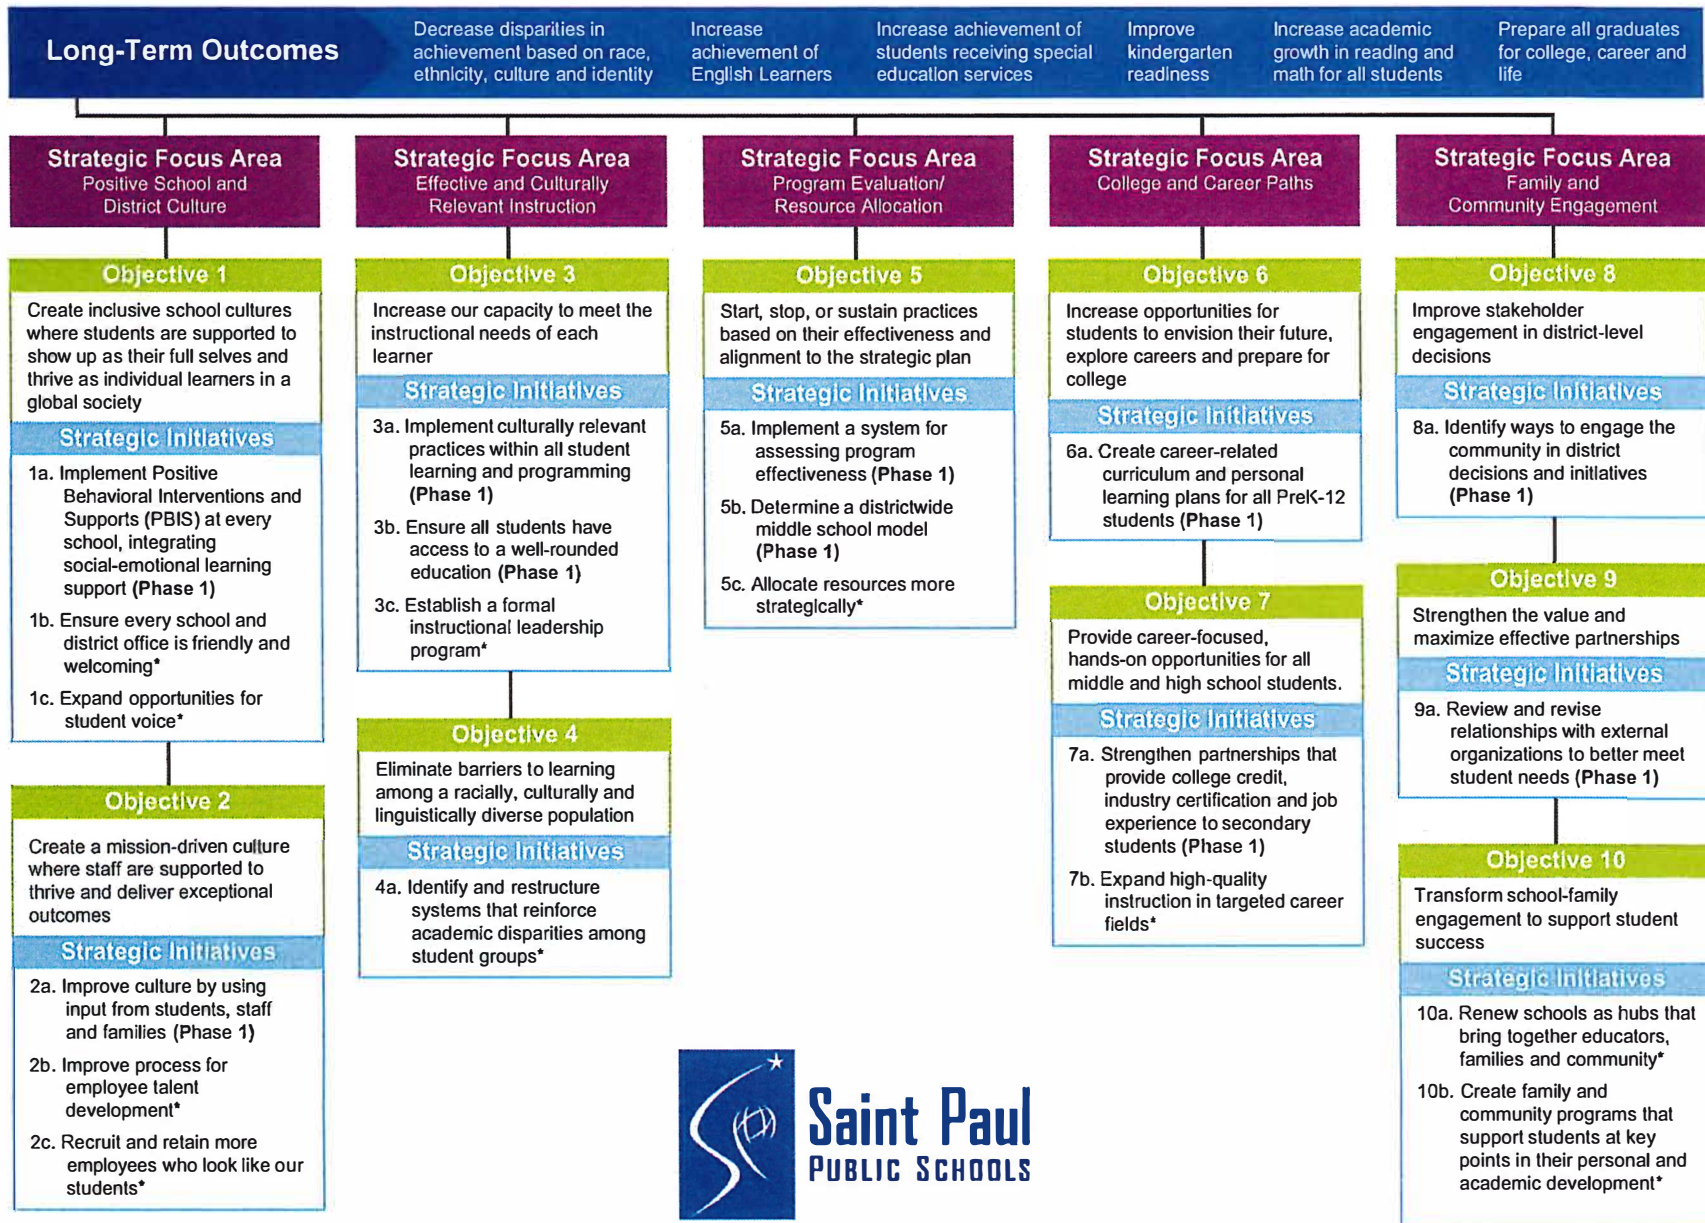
Long-Term Outcomes

Decrease disparities in achievement based on race, ethnicity, culture and identity

Increase achievement of English Learners

Increase achievement of students receiving special education services

Improve kindergarten readiness

Increase academic growth in reading and math for all students

Prepare all graduates for college, career and life

Strategic Focus Area
Positive School and District Culture

Objective 1
Create inclusive school cultures where students are supported to show up as their full selves and thrive as individual learners in a global society

Strategic Initiatives
1a. Implement Positive Behavioral Interventions and Supports (PBIS) at every school, integrating social-emotional learning support (Phase 1)
1b. Ensure every school and district office is friendly and welcoming*
1c. Expand opportunities for student voice*

Objective 2
Create a mission-driven culture where staff are supported to thrive and deliver exceptional outcomes

Strategic Initiatives
2a. Improve culture by using input from students, staff and families (Phase 1)
2b. Improve process for employee talent development*
2c. Recruit and retain more employees who look like our students*

Strategic Focus Area
Effective and Culturally Relevant Instruction

Objective 3
Increase our capacity to meet the instructional needs of each learner

Strategic Initiatives
3a. Implement culturally relevant practices within all student learning and programming (Phase 1)
3b. Ensure all students have access to a well-rounded education (Phase 1)
3c. Establish a formal instructional leadership program*

Objective 4
Eliminate barriers to learning among a racially, culturally and linguistically diverse population

Strategic Initiatives
4a. Identify and restructure systems that reinforce academic disparities among student groups*

Strategic Focus Area
Program Evaluation/ Resource Allocation

Objective 5
Start, stop, or sustain practices based on their effectiveness and alignment to the strategic plan

Strategic Initiatives
5a. Implement a system for assessing program effectiveness (Phase 1)
5b. Determine a districtwide middle school model (Phase 1)
5c. Allocate resources more strategically*

Strategic Focus Area
College and Career Paths

Objective 6
Increase opportunities for students to envision their future, explore careers and prepare for college

Strategic Initiatives
6a. Create career-related curriculum and personal learning plans for all PreK-12 students (Phase 1)

Objective 7
Provide career-focused, hands-on opportunities for all middle and high school students.

Strategic Initiatives
7a. Strengthen partnerships that provide college credit, industry certification and job experience to secondary students (Phase 1)
7b. Expand high-quality instruction in targeted career fields*

Strategic Focus Area
Family and Community Engagement

Objective 8
Improve stakeholder engagement in district-level decisions

Strategic Initiatives
8a. Identify ways to engage the community in district decisions and initiatives (Phase 1)

Objective 9
Strengthen the value and maximize effective partnerships

Strategic Initiatives
9a. Review and revise relationships with external organizations to better meet student needs (Phase 1)

Objective 10
Transform school-family engagement to support student success

Strategic Initiatives
10a. Renew schools as hubs that bring together educators, families and community*
10b. Create family and community programs that support students at key points in their personal and academic development*

Saint Paul
PUBLIC SCHOOLS